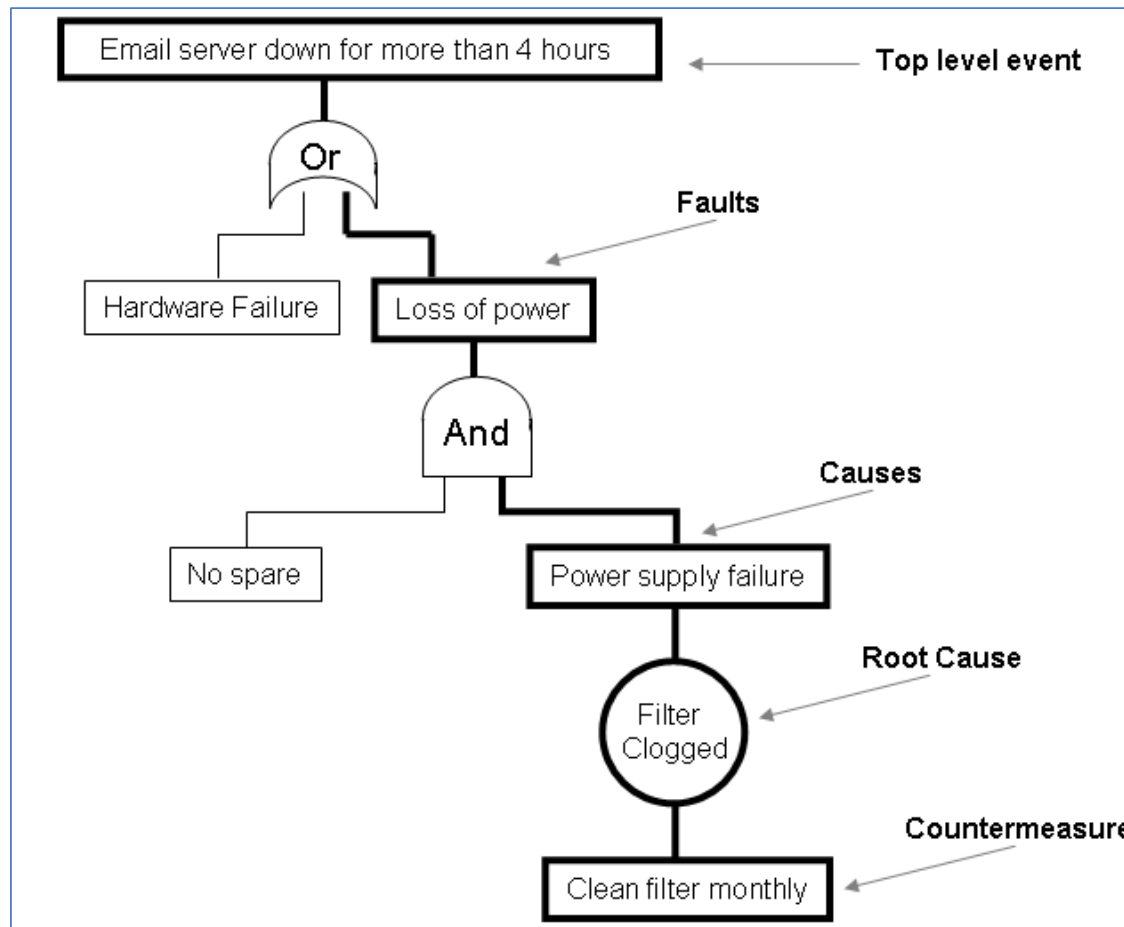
Email server down for more than 4 hours

Top level event

Or

Faults

Hardware Failure

Loss of power

And

Causes

No spare

Power supply failure

Root Cause

Filter Clogged

Countermeasure

Clean filter monthly